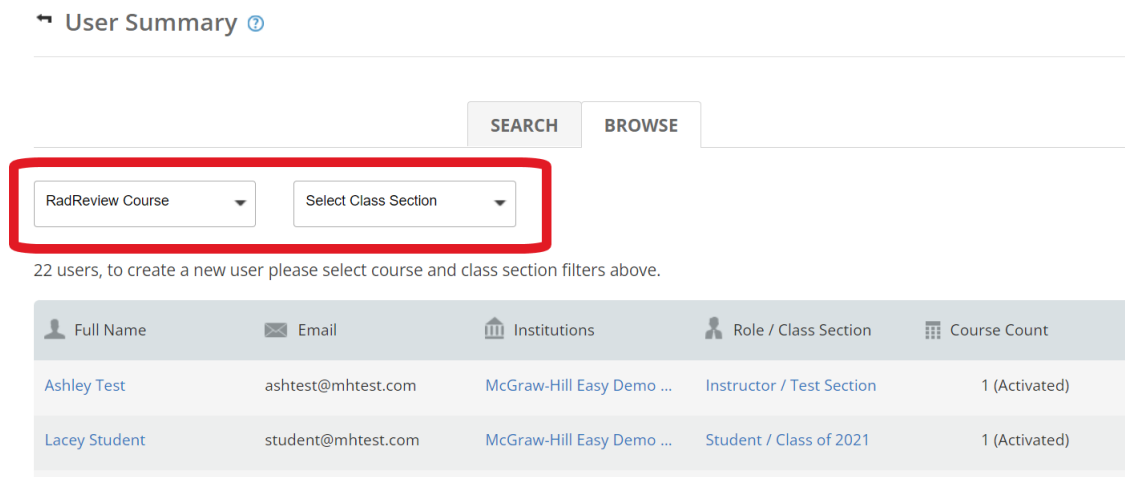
User Summary

SEARCH BROWSE

RadReview Course
Select Class Section

22 users, to create a new user please select course and class section filters above.

| Full Name | Email | Institutions | Role / Class Section | Course Count |
|---|---|---|---|---|
| Ashley Test | ashtest@mhtest.com | McGraw-Hill Easy Demo ... | Instructor / Test Section | 1 (Activated) |
| Lacey Student | student@mhtest.com | McGraw-Hill Easy Demo ... | Student / Class of 2021 | 1 (Activated) |